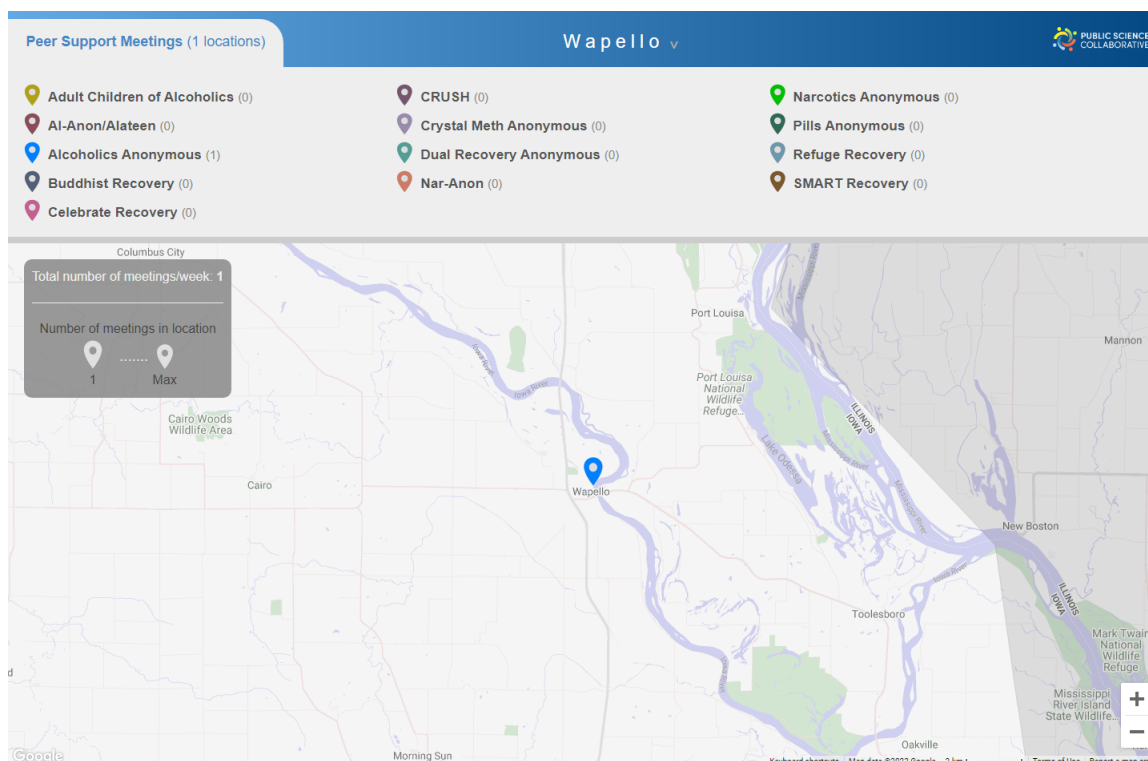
Peer Support Meetings (1 locations)

Wapello v

PUBLIC SCIENCE COLLABORATIVE

Adult Children of Alcoholics (0)
Al-Anon/Alateen (0)
Alcoholics Anonymous (1)
Buddhist Recovery (0)
Celebrate Recovery (0)

CRUSH (0)
Crystal Meth Anonymous (0)
Dual Recovery Anonymous (0)
Nar-Anon (0)

Narcotics Anonymous (0)
Pills Anonymous (0)
Refuge Recovery (0)
SMART Recovery (0)

Total number of meetings/week: 1

Number of meetings in location

1 ....... Max

Columbus City
Port Louisa
Mannon
Port Louisa National Wildlife Refuge...
Iowa River
Iowa River
ILLINOIS IOWA
Cairo Woods Wildlife Area
Lake Odessa
Wapello
Cairo
Mississippi River
New Boston
Toolesboro
ILLINOIS IOWA
Mark Twain National Wildlife Refuge
Mississippi River Island State Wildlife...
Oakville
Morning Sun
Google
Keyboard shortcuts
Map data ©2023 Google
2 km
Terms of Use
Report a map error
+
−